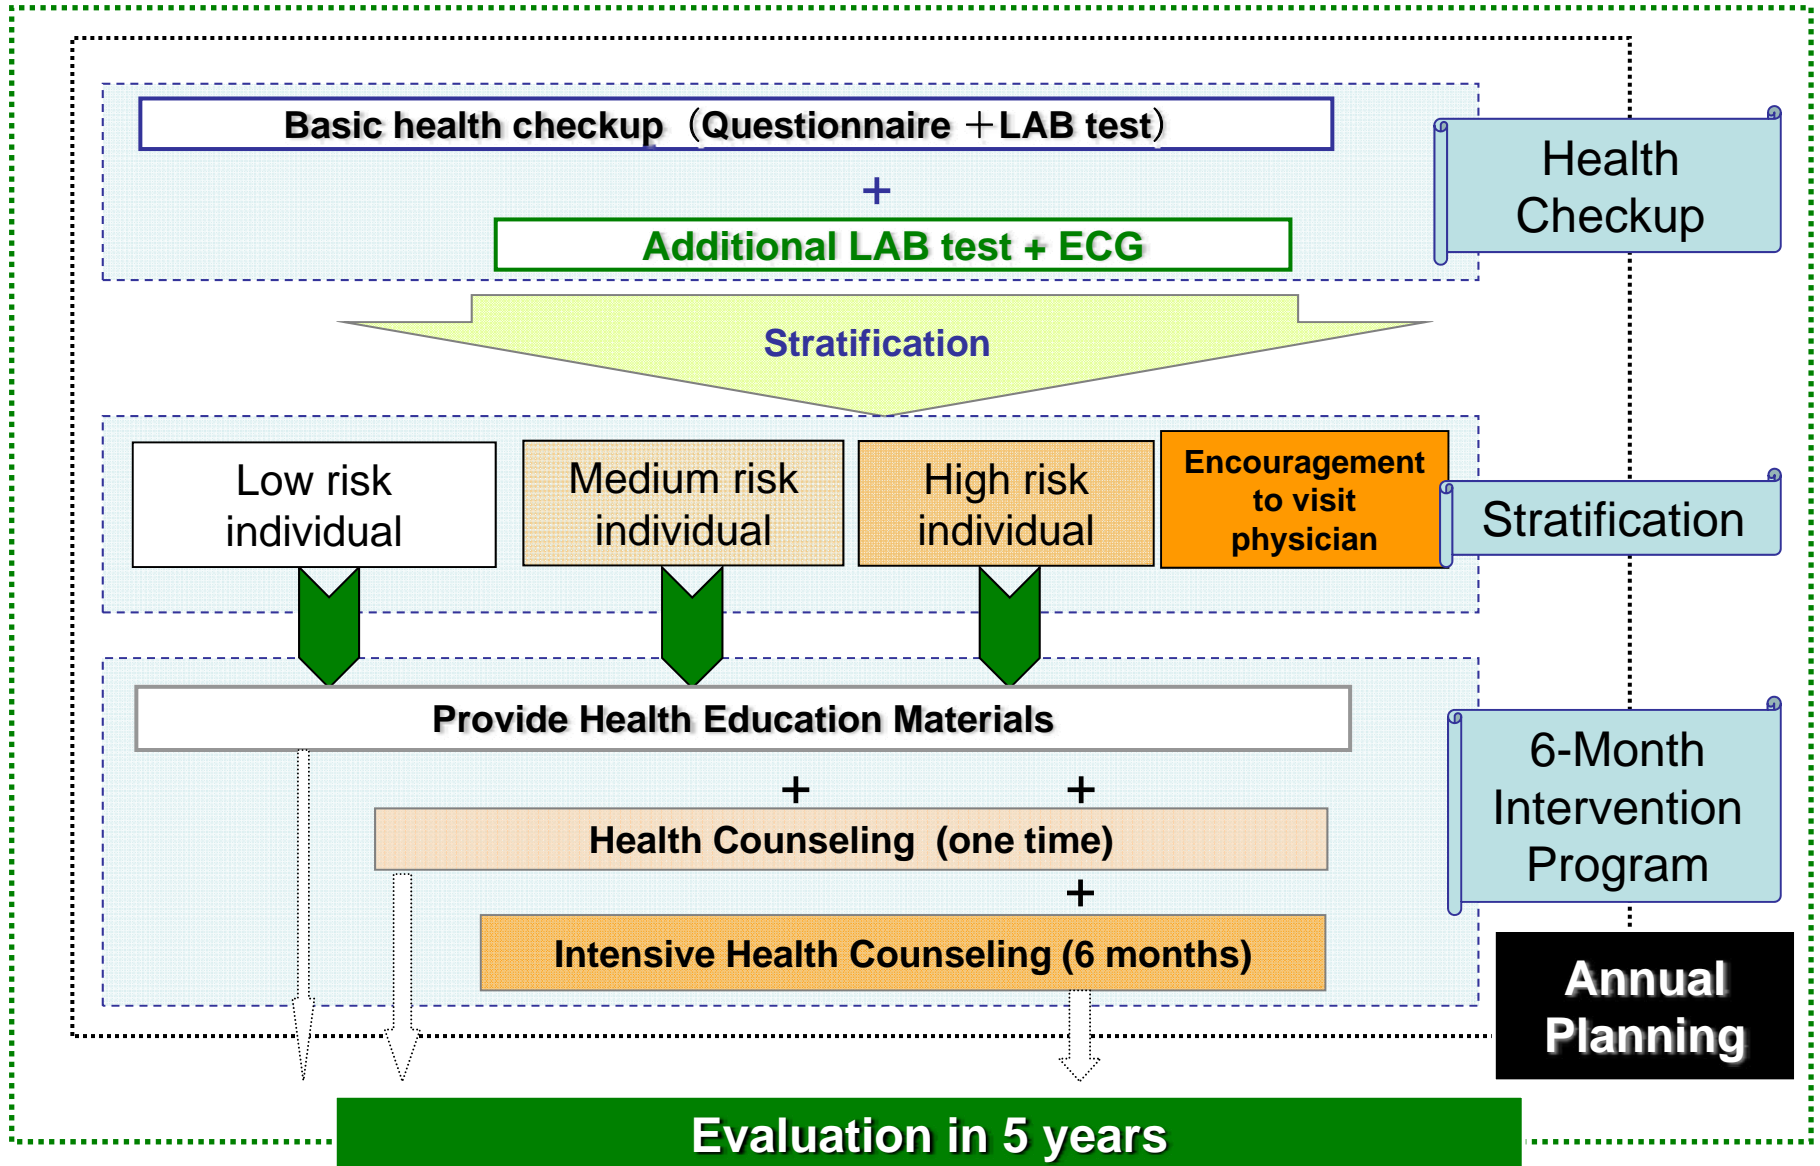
Basic health checkup（Questionnaire ＋LAB test）

+

Additional LAB test + ECG

Health Checkup

Stratification

Low risk individual

Medium risk individual

High risk individual

Encouragement to visit physician

Stratification

Provide Health Education Materials

+ +

Health Counseling (one time)

+

Intensive Health Counseling (6 months)

6-Month Intervention Program

Annual Planning

Evaluation in 5 years